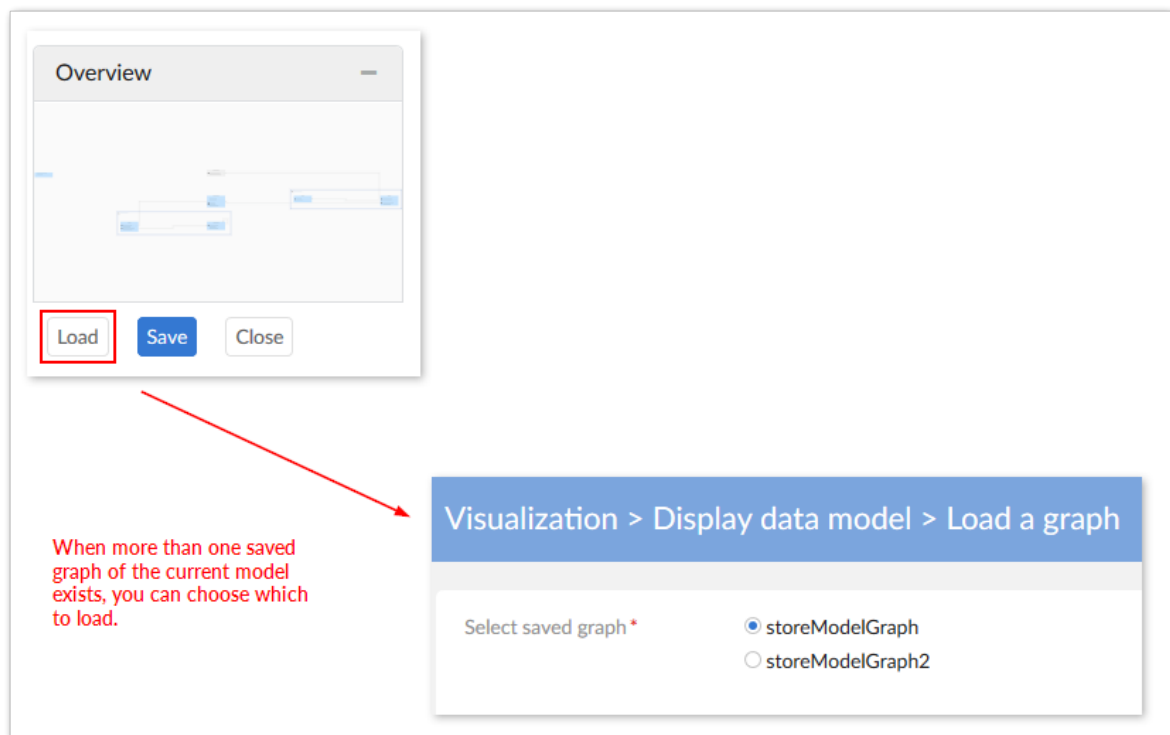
Overview

Load Save Close

When more than one saved graph of the current model exists, you can choose which to load.

Visualization > Display data model > Load a graph

Select saved graph *

storeModelGraph

storeModelGraph2